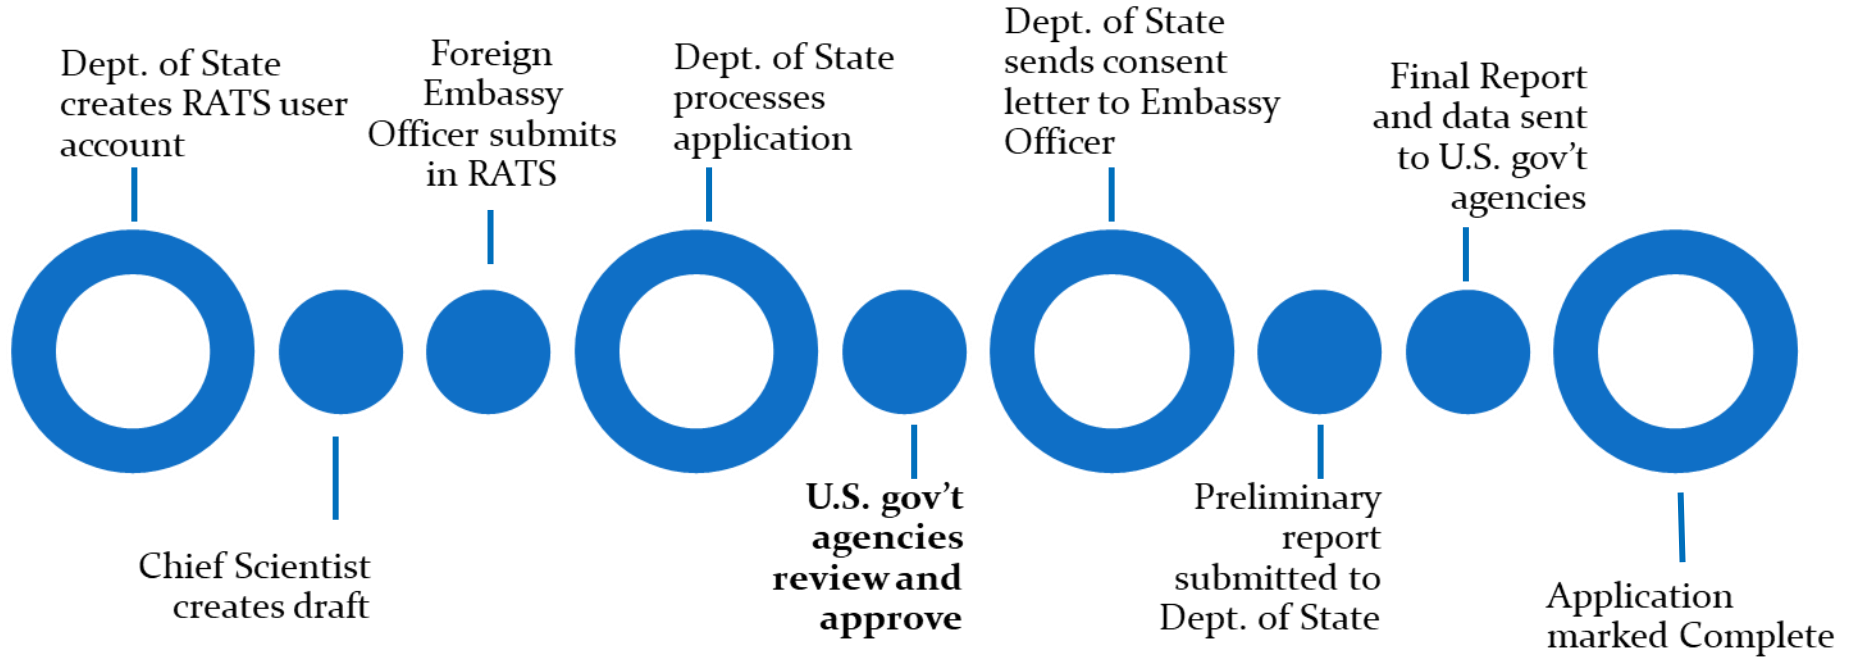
Dept. of State creates RATS user account

Chief Scientist creates draft

Foreign Embassy Officer submits in RATS

Dept. of State processes application

**U.S. gov't agencies review and approve**

Dept. of State sends consent letter to Embassy Officer

Preliminary report submitted to Dept. of State

Final Report and data sent to U.S. gov't agencies

Application marked Complete